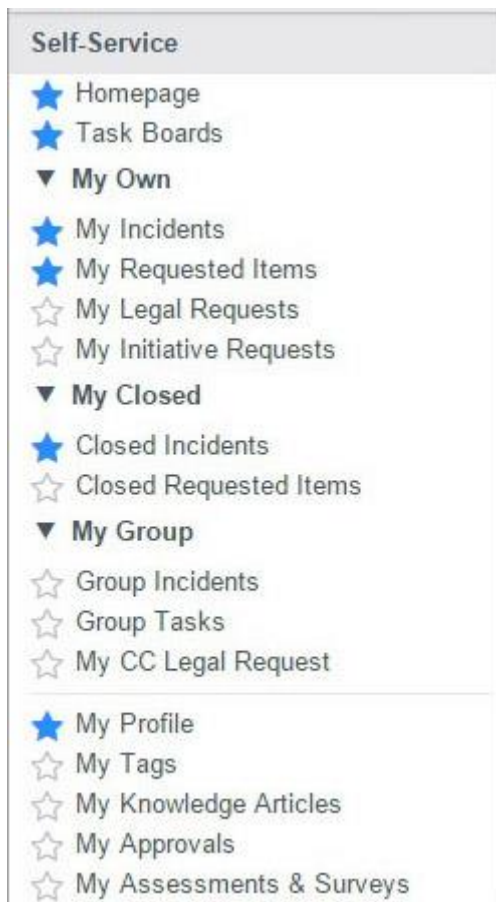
Self-Service

Homepage
Task Boards

▼ My Own

My Incidents
My Requested Items
My Legal Requests
My Initiative Requests

▼ My Closed

Closed Incidents
Closed Requested Items

▼ My Group

Group Incidents
Group Tasks
My CC Legal Request

My Profile
My Tags
My Knowledge Articles
My Approvals
My Assessments & Surveys